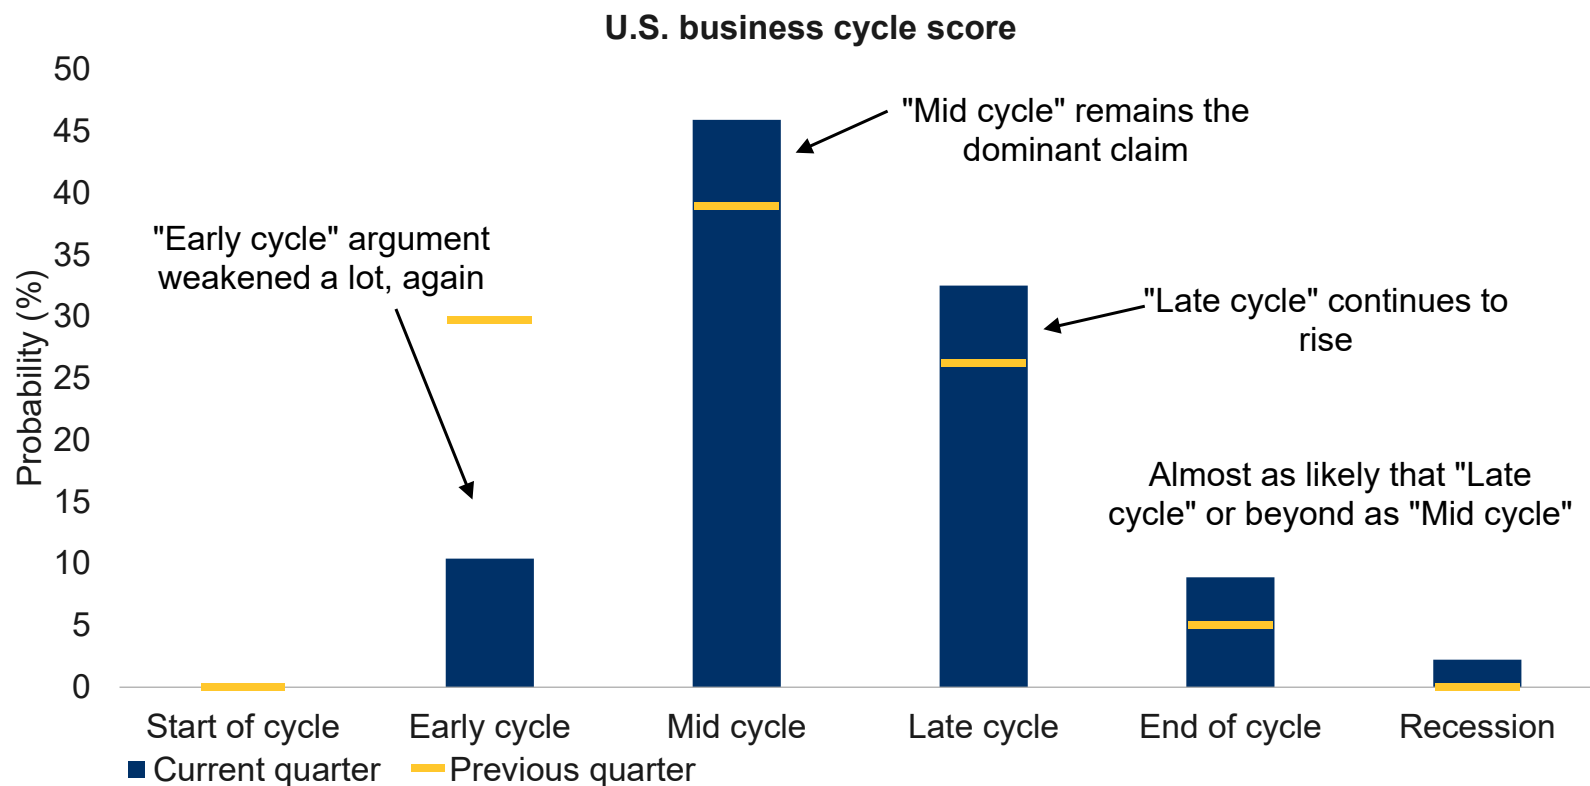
U.S. business cycle score

Probability (%)

50
45
40
35
30
25
20
15
10
5
0

"Mid cycle" remains the dominant claim

"Early cycle" argument weakened a lot, again

"Late cycle" continues to rise

Almost as likely that "Late cycle" or beyond as "Mid cycle"

Start of cycle
Early cycle
Mid cycle
Late cycle
End of cycle
Recession

Current quarter
Previous quarter